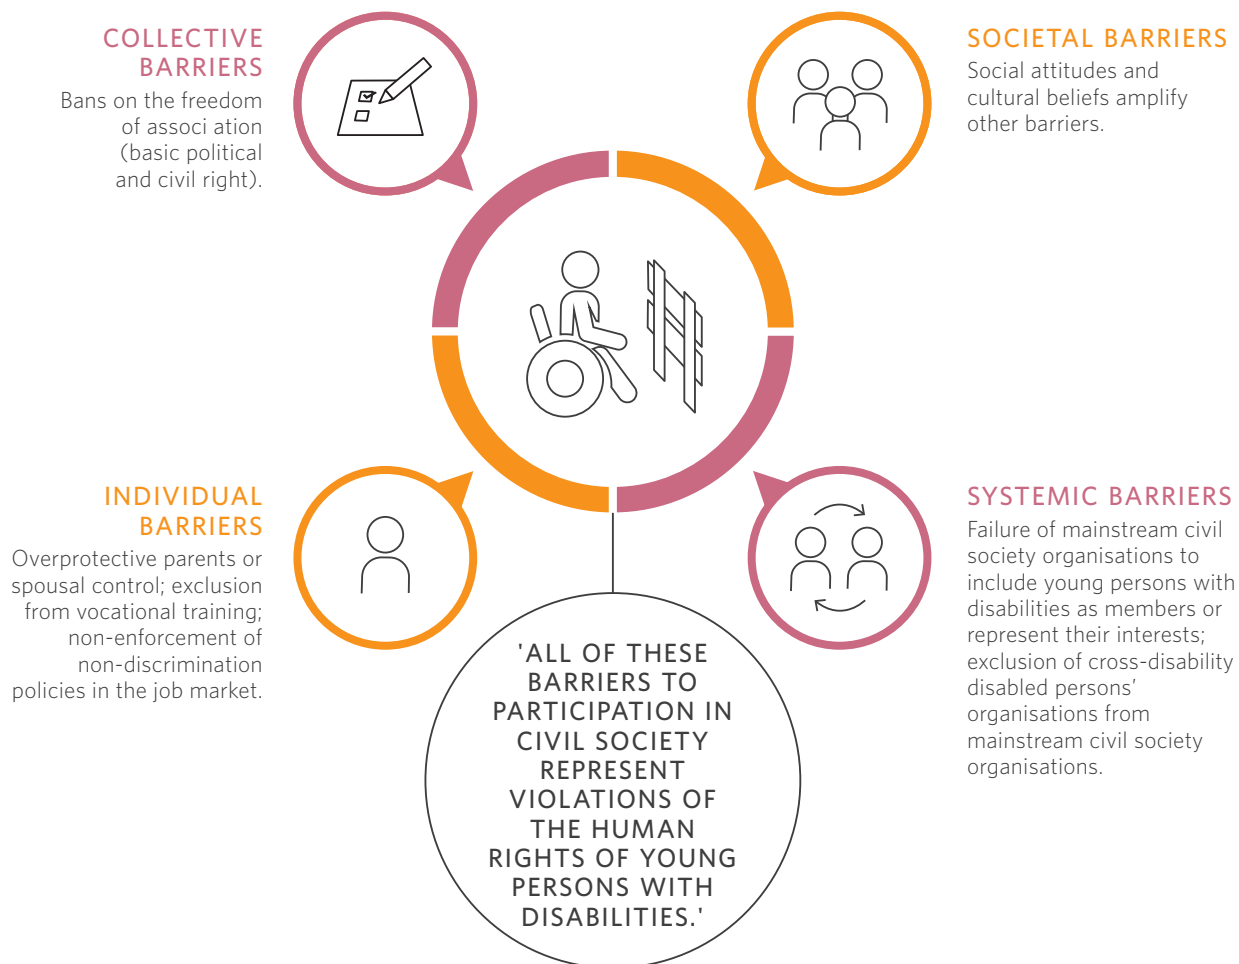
COLLECTIVE BARRIERS
Bans on the freedom of associ ation (basic political and civil right).

SOCIETAL BARRIERS
Social attitudes and cultural beliefs amplify other barriers.

INDIVIDUAL BARRIERS
Overprotective parents or spousal control; exclusion from vocational training; non-enforcement of non-discrimination policies in the job market.

SYSTEMIC BARRIERS
Failure of mainstream civil society organisations to include young persons with disabilities as members or represent their interests; exclusion of cross-disability disabled persons' organisations from mainstream civil society organisations.

'ALL OF THESE BARRIERS TO PARTICIPATION IN CIVIL SOCIETY REPRESENT VIOLATIONS OF THE HUMAN RIGHTS OF YOUNG PERSONS WITH DISABILITIES.'